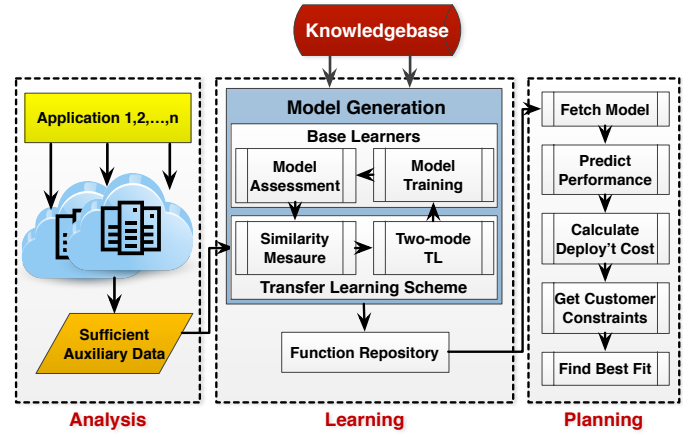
Knowledgebase

Application 1,2,…,n

Sufficient Auxiliary Data

Analysis

Model Generation

Base Learners

Model Assessment

Model Training

Similarity Mesaure

Two-mode TL

Transfer Learning Scheme

Function Repository

Learning

Fetch Model

Predict Performance

Calculate Deploy't Cost

Get Customer Constraints

Find Best Fit

Planning